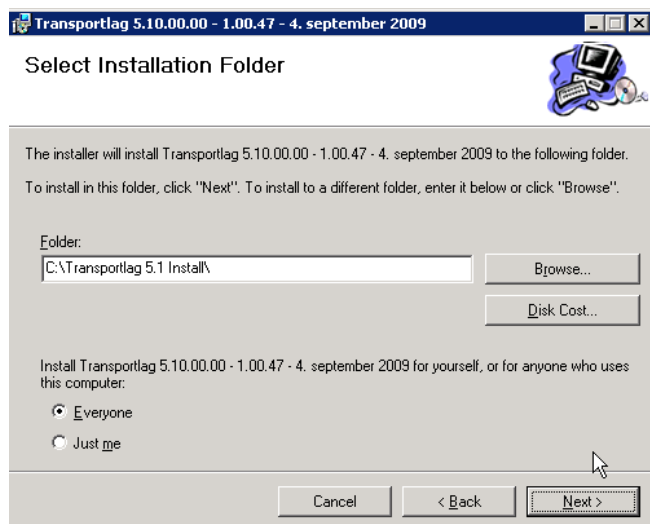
Transportlag 5.10.00.00 - 1.00.47 - 4. september 2009

Select Installation Folder

The installer will install Transportlag 5.10.00.00 - 1.00.47 - 4. september 2009 to the following folder.

To install in this folder, click "Next". To install to a different folder, enter it below or click "Browse".

Folder:

C:\Transportlag 5.1 Install\

Browse...

Disk Cost...

Install Transportlag 5.10.00.00 - 1.00.47 - 4. september 2009 for yourself, or for anyone who uses this computer:

Everyone

Just me

Cancel

< Back

Next >